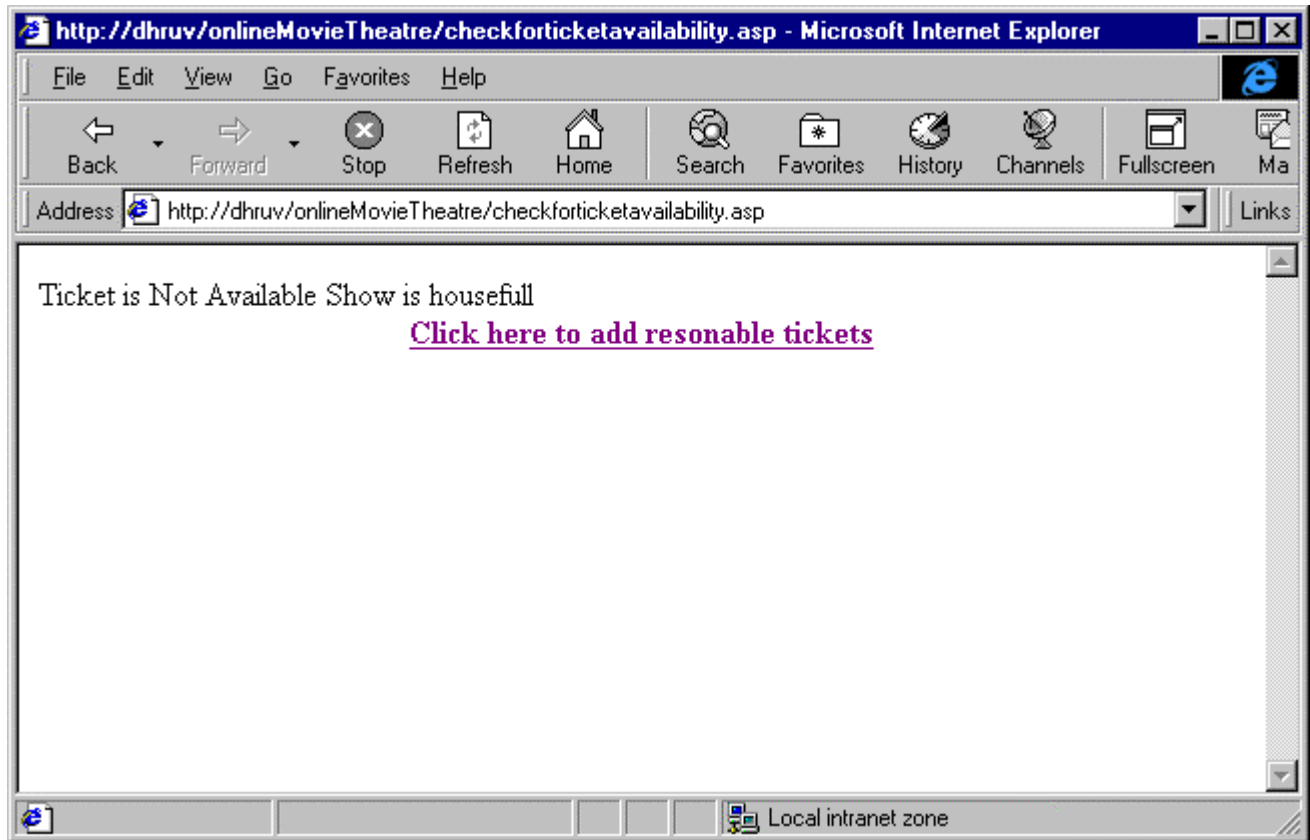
http://dhruv/onlineMovieTheatre/checkforticketavailability.asp - Microsoft Internet Explorer

File Edit View Go Favorites Help

Back Forward Stop Refresh Home Search Favorites History Channels Fullscreen Ma

Address http://dhruv/onlineMovieTheatre/checkforticketavailability.asp Links

Ticket is Not Available Show is housefull

Click here to add resonable tickets

Local intranet zone